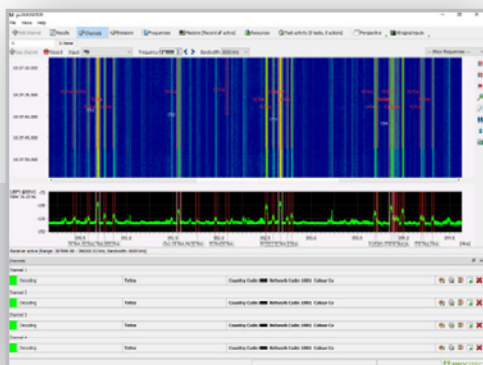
Results | Channels | Emissions | Frequencies | Missions | Resources | Tetra | Perspective

Frequency | Bandwidth

Channels

Channel 1
Decoding | Tetra | Country Code | Network Code: 1001 | Colour Co

Channel 2
Decoding | Tetra | Country Code | Network Code: 1001 | Colour Co

Channel 3
Decoding | Tetra | Country Code | Network Code: 1001 | Colour Co

Channel 4
Decoding | Tetra | Country Code | Network Code: 1001 | Colour Co